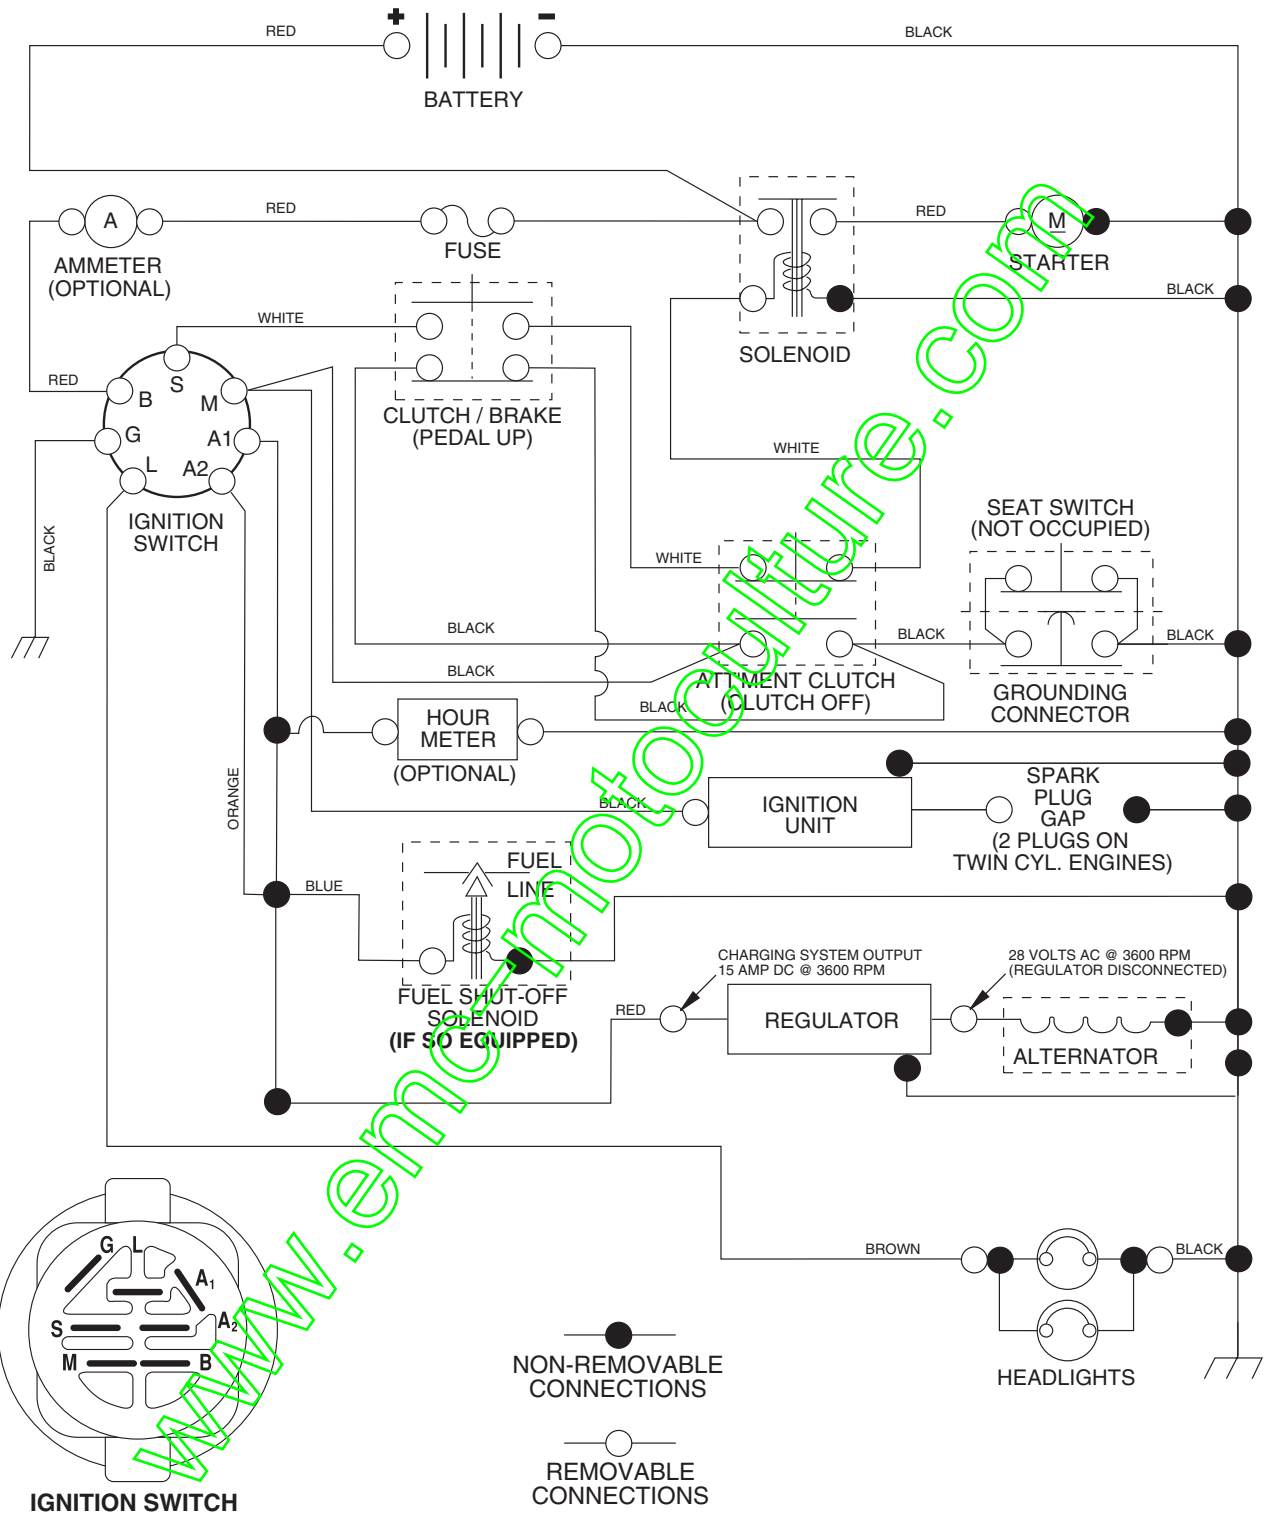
RED
+
−
BLACK
BATTERY
A
RED
FUSE
RED
M
STARTER
AMMETER
(OPTIONAL)
BLACK
WHITE
SOLENOID
RED
S
B
M
CLUTCH / BRAKE
(PEDAL UP)
G
A1
L
A2
WHITE
IGNITION
SWITCH
SEAT SWITCH
(NOT OCCUPIED)
BLACK
WHITE
BLACK
BLACK
BLACK
BLACK
ATT'MENT CLUTCH
(CLUTCH OFF)
GROUNDING
CONNECTOR
BLACK
HOUR
METER
(OPTIONAL)
ORANGE
SPARK
PLUG
GAP
(2 PLUGS ON
TWIN CYL. ENGINES)
BLACK
IGNITION
UNIT
FUEL
LINE
BLUE
FUEL SHUT-OFF
SOLENOID
(IF SO EQUIPPED)
CHARGING SYSTEM OUTPUT
15 AMP DC @ 3600 RPM
28 VOLTS AC @ 3600 RPM
(REGULATOR DISCONNECTED)
RED
REGULATOR
ALTERNATOR
BROWN
BLACK
G
L
$A_1$
S
$A_2$
M
B
NON-REMOVABLE
CONNECTIONS
HEADLIGHTS
REMOVABLE
CONNECTIONS
IGNITION SWITCH
www.emcmotoculture.com